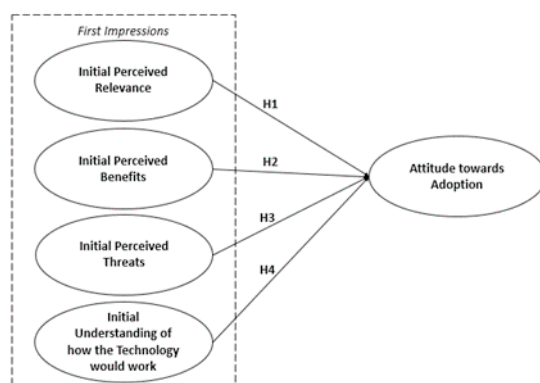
First Impressions

Initial Perceived Relevance

Initial Perceived Benefits

Initial Perceived Threats

Initial Understanding of how the Technology would work

H1

H2

H3

H4

Attitude towards Adoption